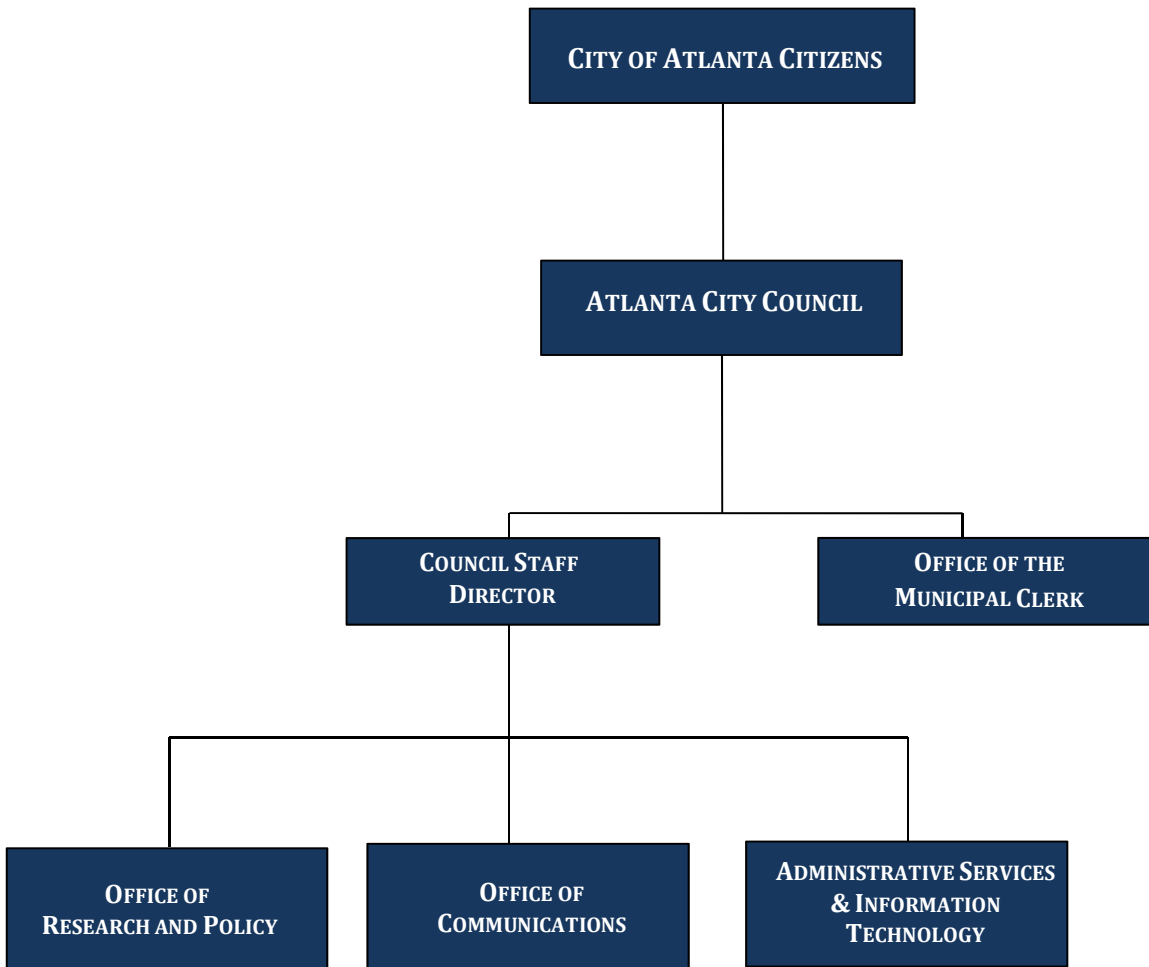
CITY OF ATLANTA CITIZENS

ATLANTA CITY COUNCIL

COUNCIL STAFF DIRECTOR

OFFICE OF THE MUNICIPAL CLERK

OFFICE OF RESEARCH AND POLICY

OFFICE OF COMMUNICATIONS

ADMINISTRATIVE SERVICES & INFORMATION TECHNOLOGY